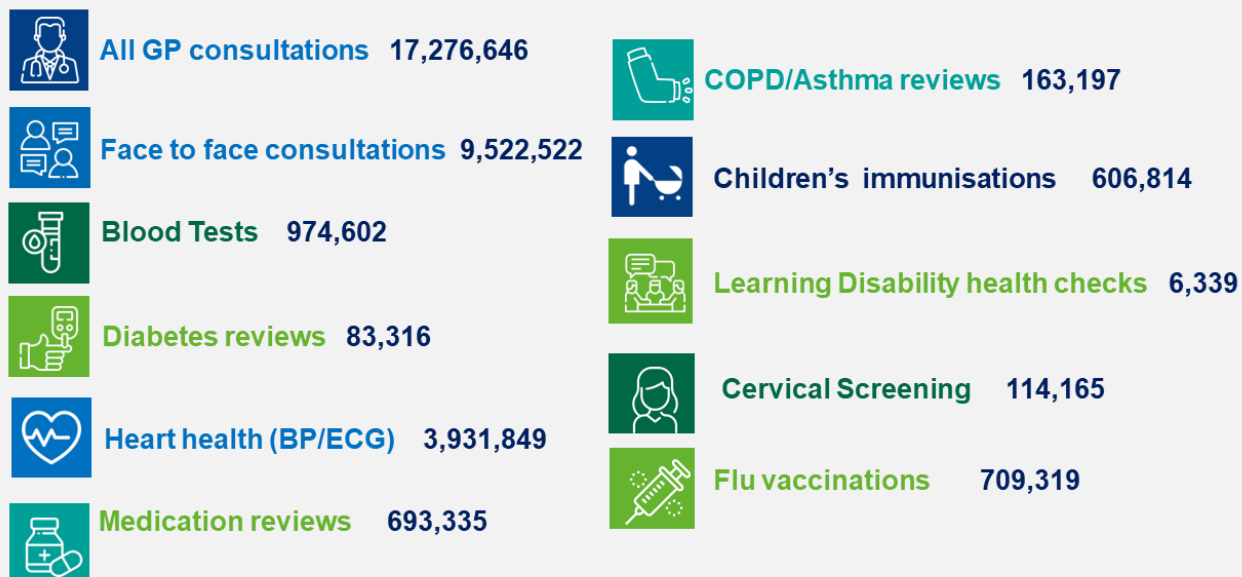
All GP consultations 17,276,646

Face to face consultations 9,522,522

Blood Tests 974,602

Diabetes reviews 83,316

Heart health (BP/ECG) 3,931,849

Medication reviews 693,335

COPD/Asthma reviews 163,197

Children's immunisations 606,814

Learning Disability health checks 6,339

Cervical Screening 114,165

Flu vaccinations 709,319